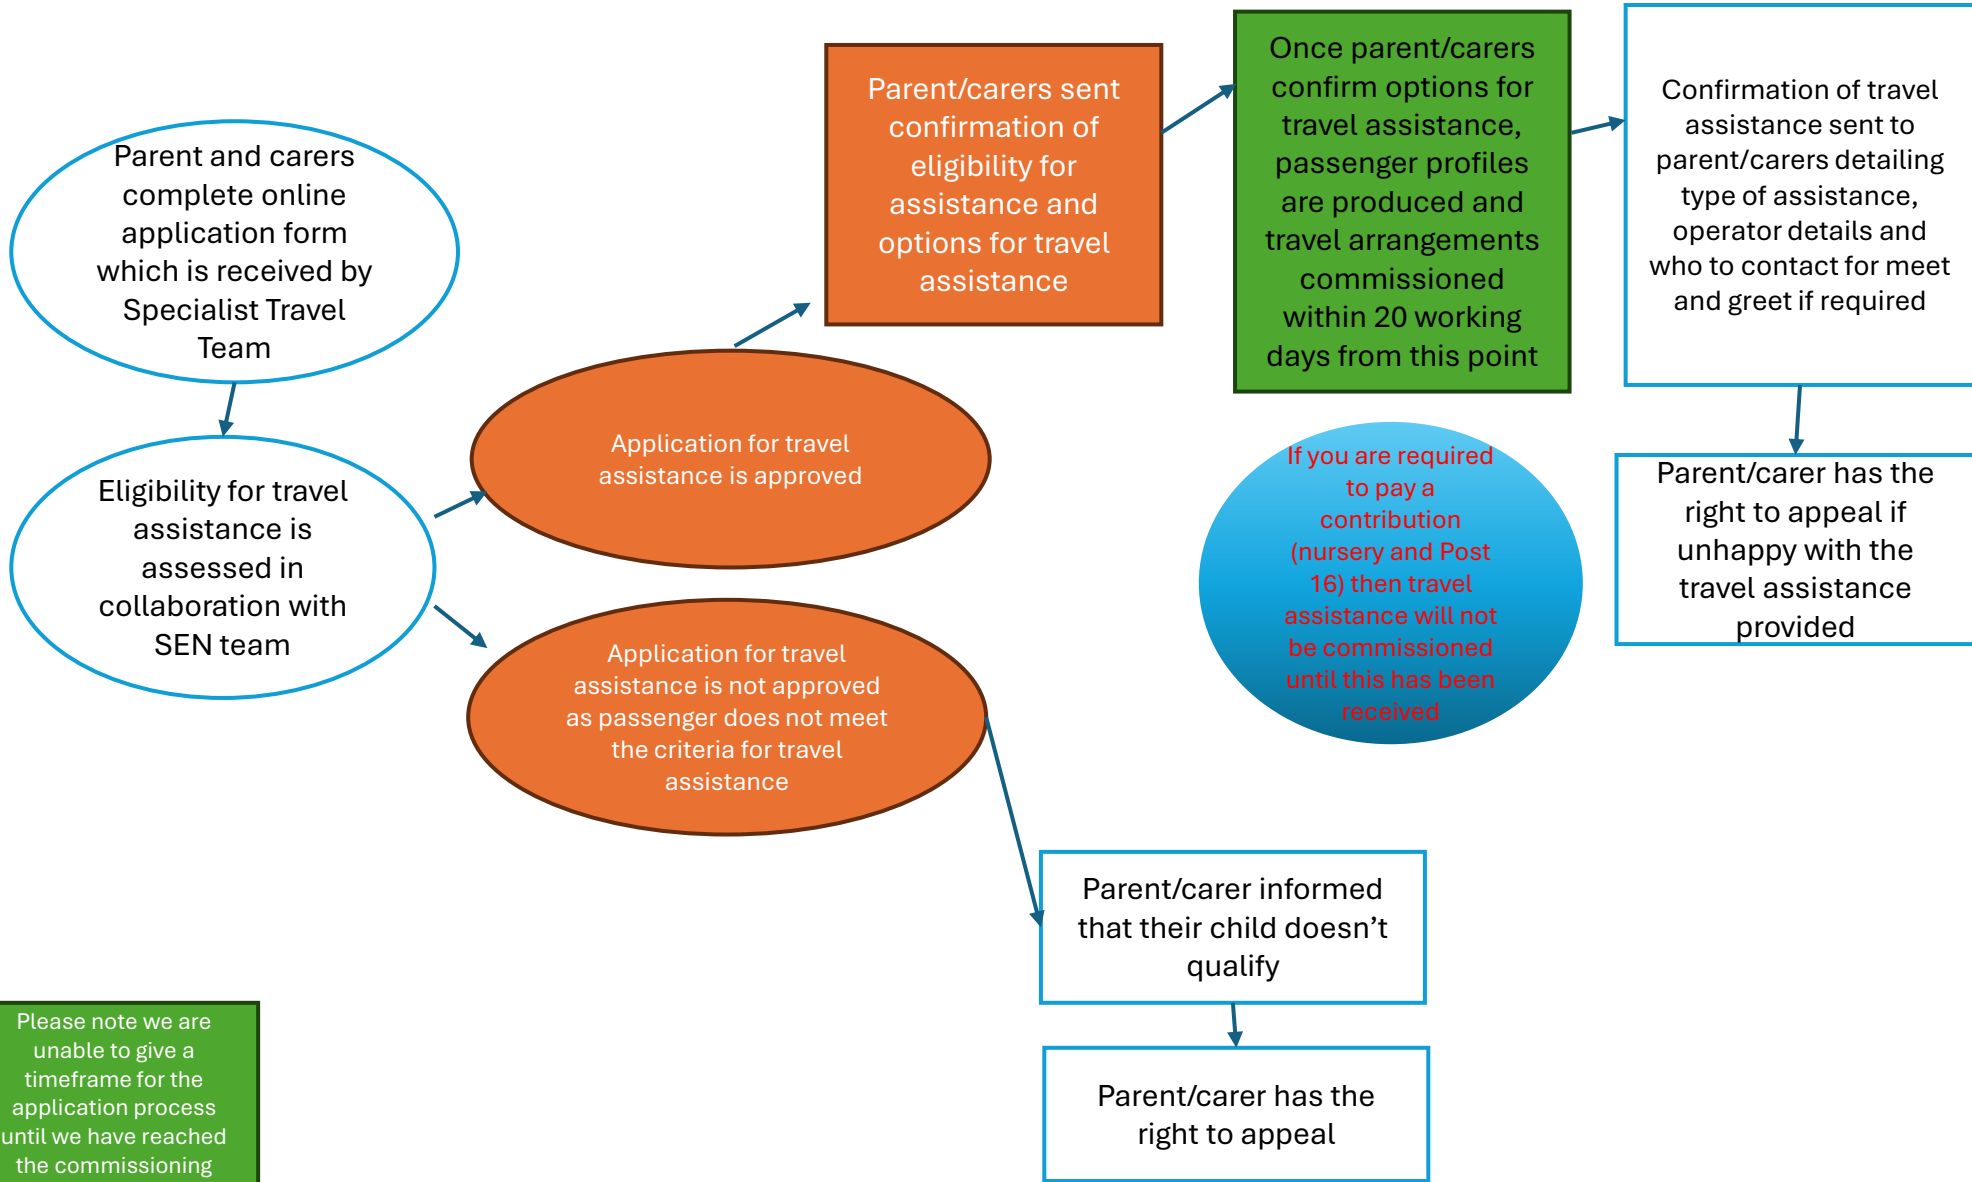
Parent and carers complete online application form which is received by Specialist Travel Team

Eligibility for travel assistance is assessed in collaboration with SEN team

Application for travel assistance is approved

Application for travel assistance is not approved as passenger does not meet the criteria for travel assistance

Parent/carers sent confirmation of eligibility for assistance and options for travel assistance

Once parent/carers confirm options for travel assistance, passenger profiles are produced and travel arrangements commissioned within 20 working days from this point

Confirmation of travel assistance sent to parent/carers detailing type of assistance, operator details and who to contact for meet and greet if required

Parent/carer has the right to appeal if unhappy with the travel assistance provided

If you are required to pay a contribution (nursery and Post 16) then travel assistance will not be commissioned until this has been received

Parent/carer informed that their child doesn't qualify

Parent/carer has the right to appeal

Please note we are unable to give a timeframe for the application process until we have reached the commissioning